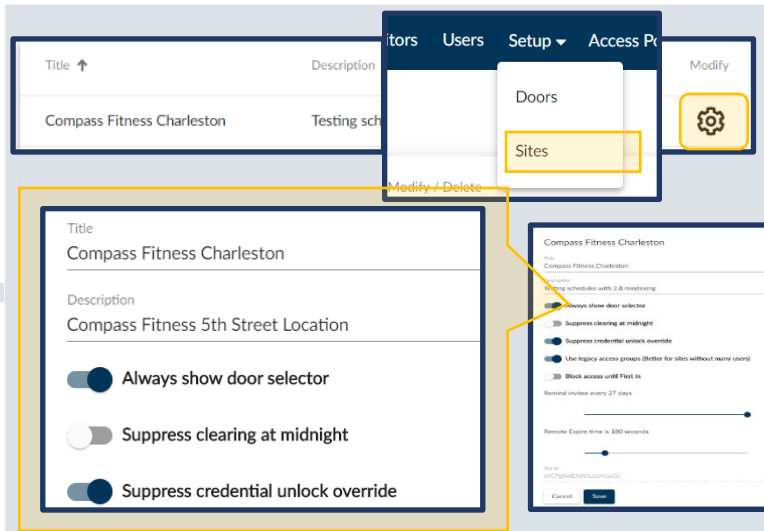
Title ↑

Description

Compass Fitness Charleston

Testing sch

itors Users Setup ▾ Access Po

Modify

Doors

Sites

Modify / Delete

Title

Compass Fitness Charleston

Description

Compass Fitness 5th Street Location

Always show door selector

Suppress clearing at midnight

Suppress credential unlock override

Compass Fitness Charleston

Title

Compass Fitness Charleston

Description

Testing schedules with 2.8 reindexing

Always show door selector

Suppress clearing at midnight

Suppress credential unlock override

Use legacy access groups (Better for sites without many users)

Block access until First In

Remind invites every 27 days

Remote Expire time is 180 seconds

Site Id

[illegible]

Cancel

Save